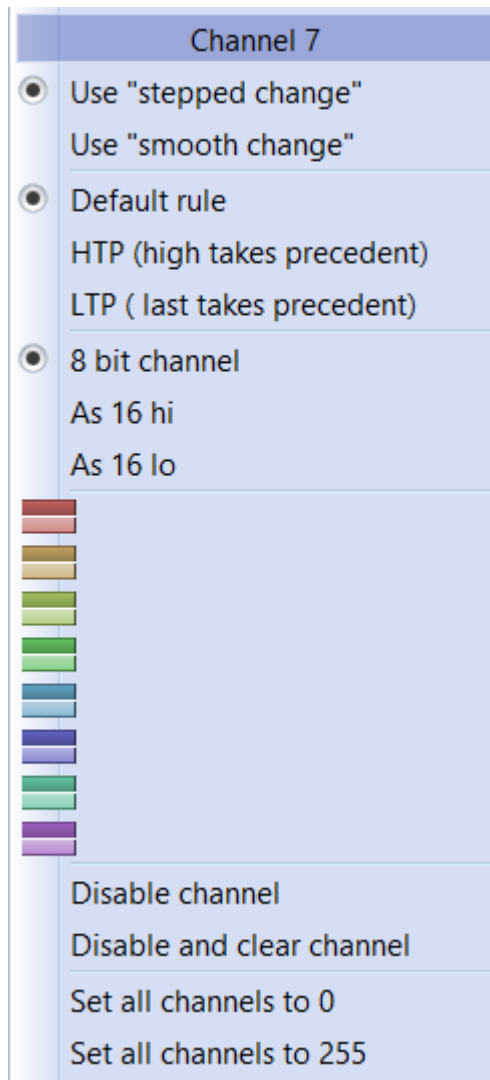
Channel 7

Use "stepped change"

Use "smooth change"

Default rule

HTP (high takes precedent)

LTP ( last takes precedent)

8 bit channel

As 16 hi

As 16 lo

Disable channel

Disable and clear channel

Set all channels to 0

Set all channels to 255